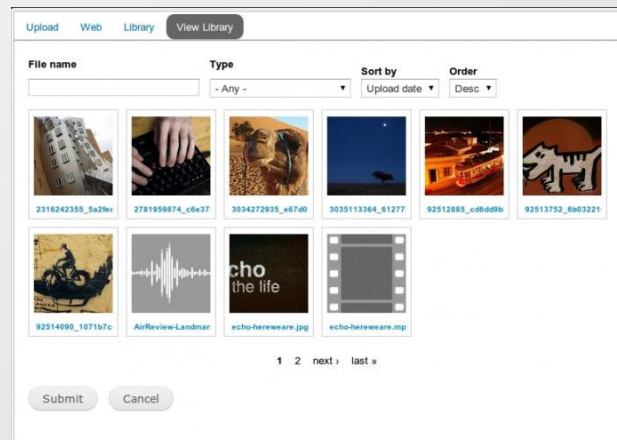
Upload Web Library View Library

File name

Type
- Any -

Sort by
Upload date

Order
Desc

2316242355_5a2fec
2781959874_c6e37
3034272935_e67d0
3035113364_61277
92512885_cd6dd9b
92513752_6b03221
92514090_1071b7c
AirReview-Landmar
echo-hereweare.jpg
echo-hereweare.mp

cho
the life

1 2 next › last »

Submit Cancel